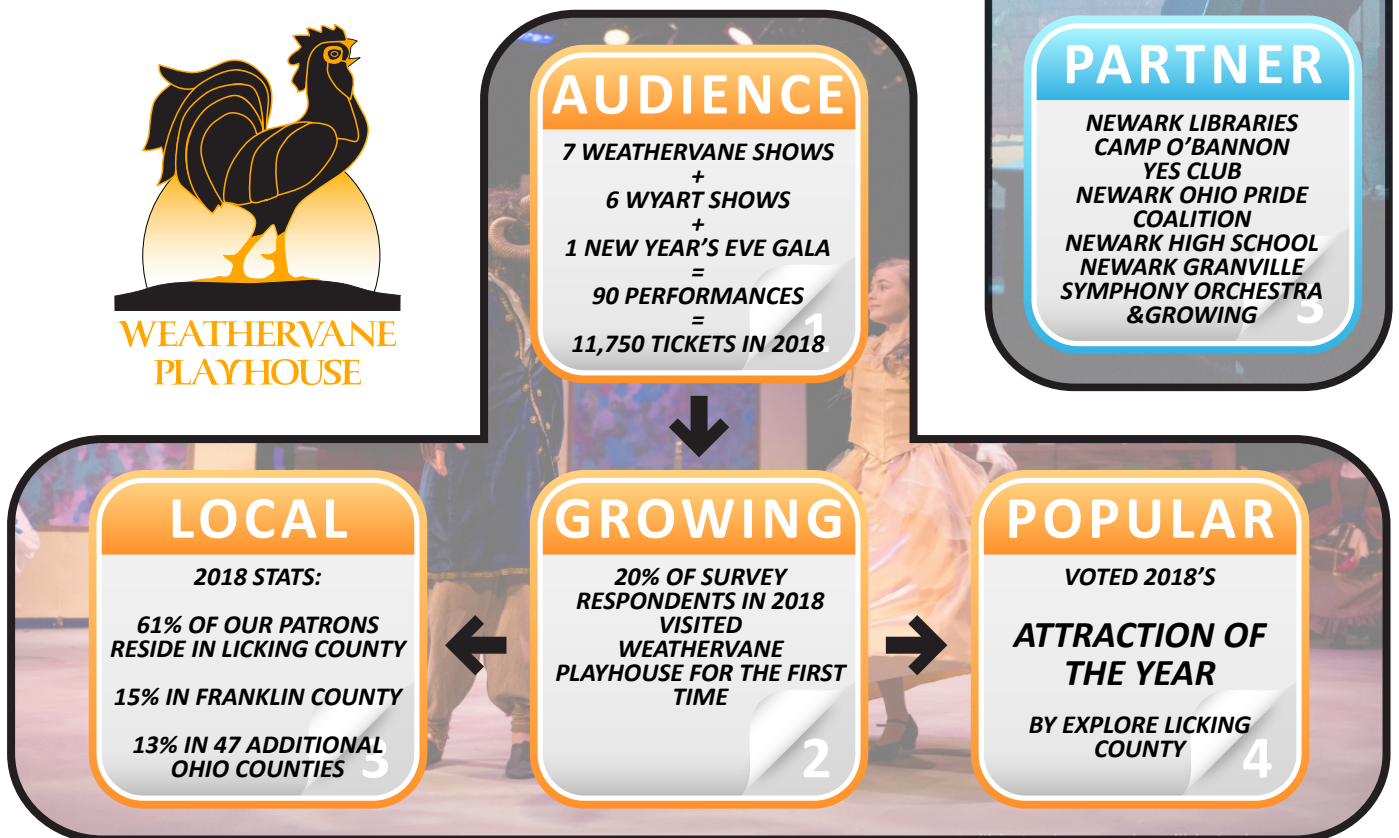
WEATHERVANE PLAYHOUSE

AUDIENCE

7 WEATHERVANE SHOWS
+
6 WYART SHOWS
+
1 NEW YEAR'S EVE GALA
=
90 PERFORMANCES
=
11,750 TICKETS IN 2018

1

PARTNER

NEWARK LIBRARIES
CAMP O'BANNON
YES CLUB
NEWARK OHIO PRIDE COALITION
NEWARK HIGH SCHOOL
NEWARK GRANVILLE SYMPHONY ORCHESTRA
&GROWING

5

LOCAL

2018 STATS:

61% OF OUR PATRONS RESIDE IN LICKING COUNTY

15% IN FRANKLIN COUNTY

13% IN 47 ADDITIONAL OHIO COUNTIES

3

GROWING

20% OF SURVEY RESPONDENTS IN 2018 VISITED WEATHERVANE PLAYHOUSE FOR THE FIRST TIME

2

POPULAR

VOTED 2018'S

ATTRACTION OF THE YEAR

BY EXPLORE LICKING COUNTY

4